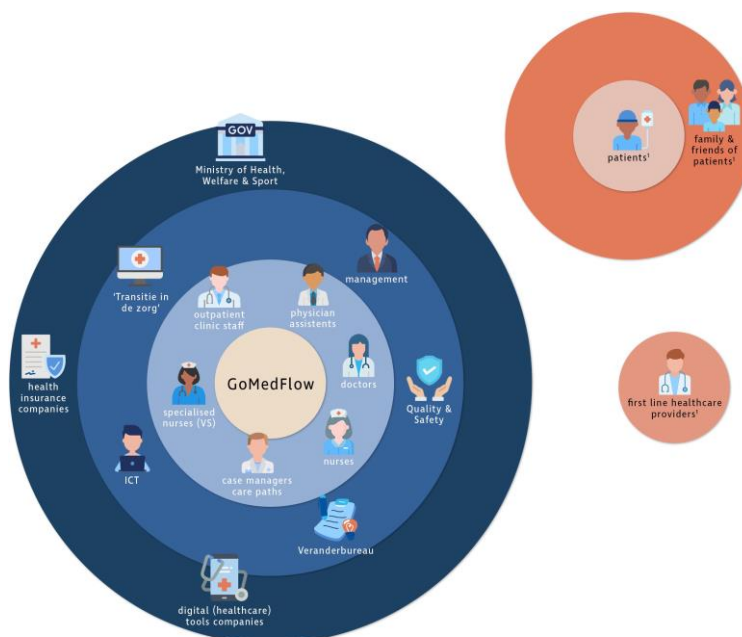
GOV

Ministry of Health, Welfare & Sport

'Transitie in de zorg'

management

outpatient clinic staff

physician assistents

GoMedFlow

doctors

specialised nurses (VS)

Quality & Safety

health insurance companies

ICT

case managers care paths

nurses

Veranderbureau

digital (healthcare) tools companies

patients¹

family & friends of patients¹

first line healthcare providers¹